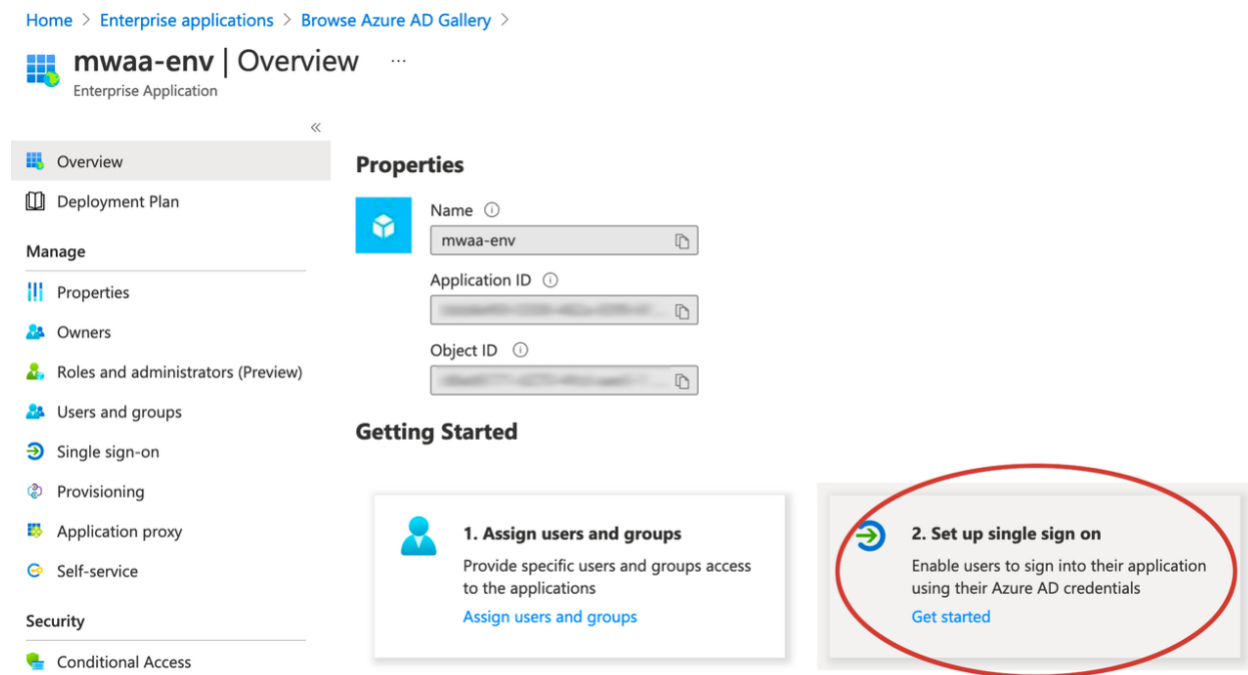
Home > Enterprise applications > Browse Azure AD Gallery >

mwaa-env | Overview ...
Enterprise Application

«

Overview
Deployment Plan
Manage
Properties
Owners
Roles and administrators (Preview)
Users and groups
Single sign-on
Provisioning
Application proxy
Self-service
Security
Conditional Access

Properties

Name
mwaa-env
Application ID
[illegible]
Object ID
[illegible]

Getting Started

1. Assign users and groups
Provide specific users and groups access to the applications
Assign users and groups

2. Set up single sign on
Enable users to sign into their application using their Azure AD credentials
Get started